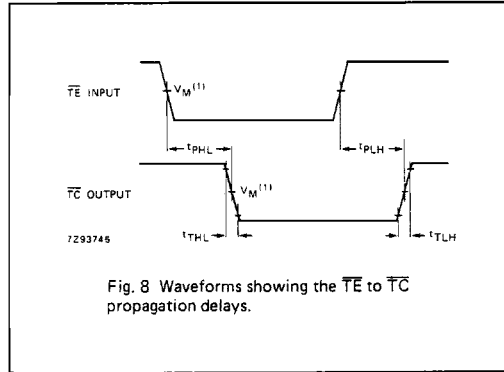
$\overline{TE}$ INPUT

$V_M^{(1)}$

$t_{PHL}$

$t_{PLH}$

$\overline{TC}$ OUTPUT

$V_M^{(1)}$

7Z93745

$t_{THL}$

$t_{TLH}$

Fig. 8 Waveforms showing the $\overline{TE}$ to $\overline{TC}$ propagation delays.